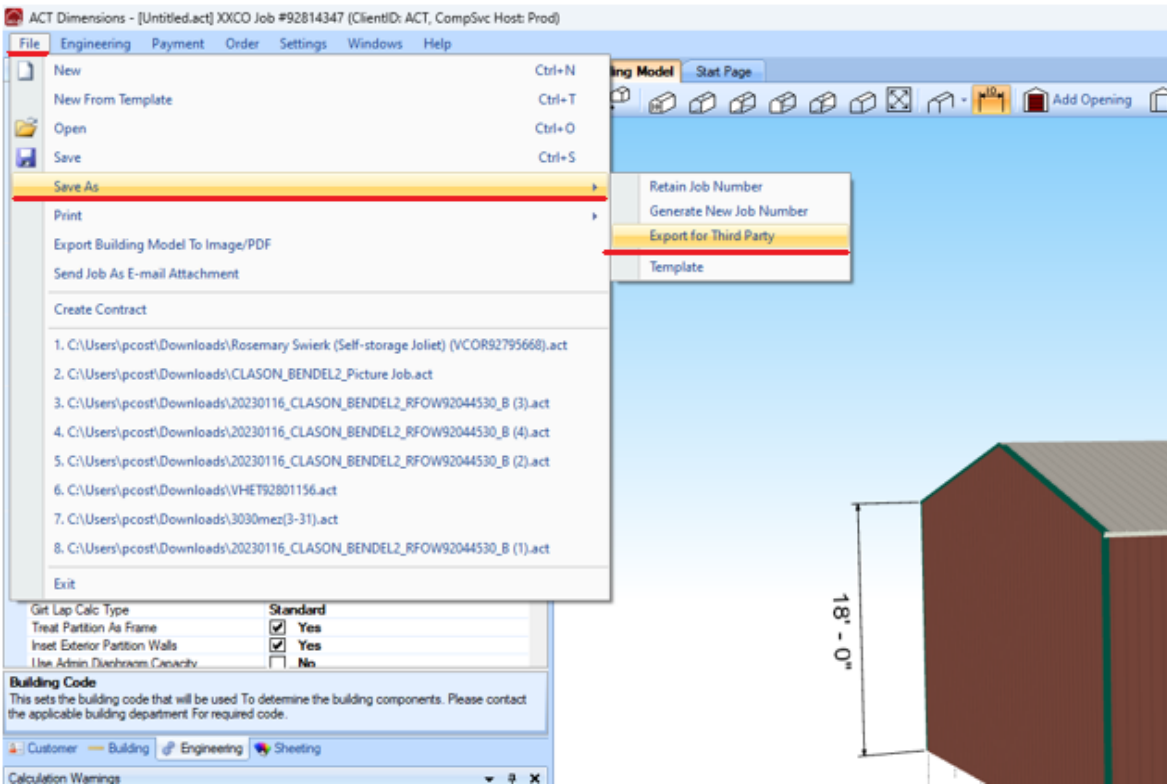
ACT Dimensions - [Untitled.act] XXCO Job #92814347 (ClientID: ACT, CompSvc Host: Prod)

File Engineering Payment Order Settings Windows Help

New Ctrl+N
New From Template Ctrl+T
Open Ctrl+O
Save Ctrl+S
Save As
Print
Export Building Model To Image/PDF
Send Job As E-mail Attachment
Create Contract
1. C:\Users\pcost\Downloads\Rosemary Swierk (Self-storage Joliet) (VCOR92795668).act
2. C:\Users\pcost\Downloads\CLASON_BENDEL2_Picture Job.act
3. C:\Users\pcost\Downloads\20230116_CLASON_BENDEL2_RFOW92044530_B (3).act
4. C:\Users\pcost\Downloads\20230116_CLASON_BENDEL2_RFOW92044530_B (4).act
5. C:\Users\pcost\Downloads\20230116_CLASON_BENDEL2_RFOW92044530_B (2).act
6. C:\Users\pcost\Downloads\VHET92801156.act
7. C:\Users\pcost\Downloads\3030mez(3-31).act
8. C:\Users\pcost\Downloads\20230116_CLASON_BENDEL2_RFOW92044530_B (1).act
Exit

Retain Job Number
Generate New Job Number
Export for Third Party
Template

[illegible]ing Model Start Page

Add Opening

Girt Lap Calc Type Standard
Treat Partition As Frame Yes
Inset Exterior Partition Walls Yes
Use Admin Diaphragm Capacity No

Building Code
This sets the building code that will be used To determine the building components. Please contact the applicable building department For required code.

Customer Building Engineering Sheeting

Calculation Warnings

18' - 0"